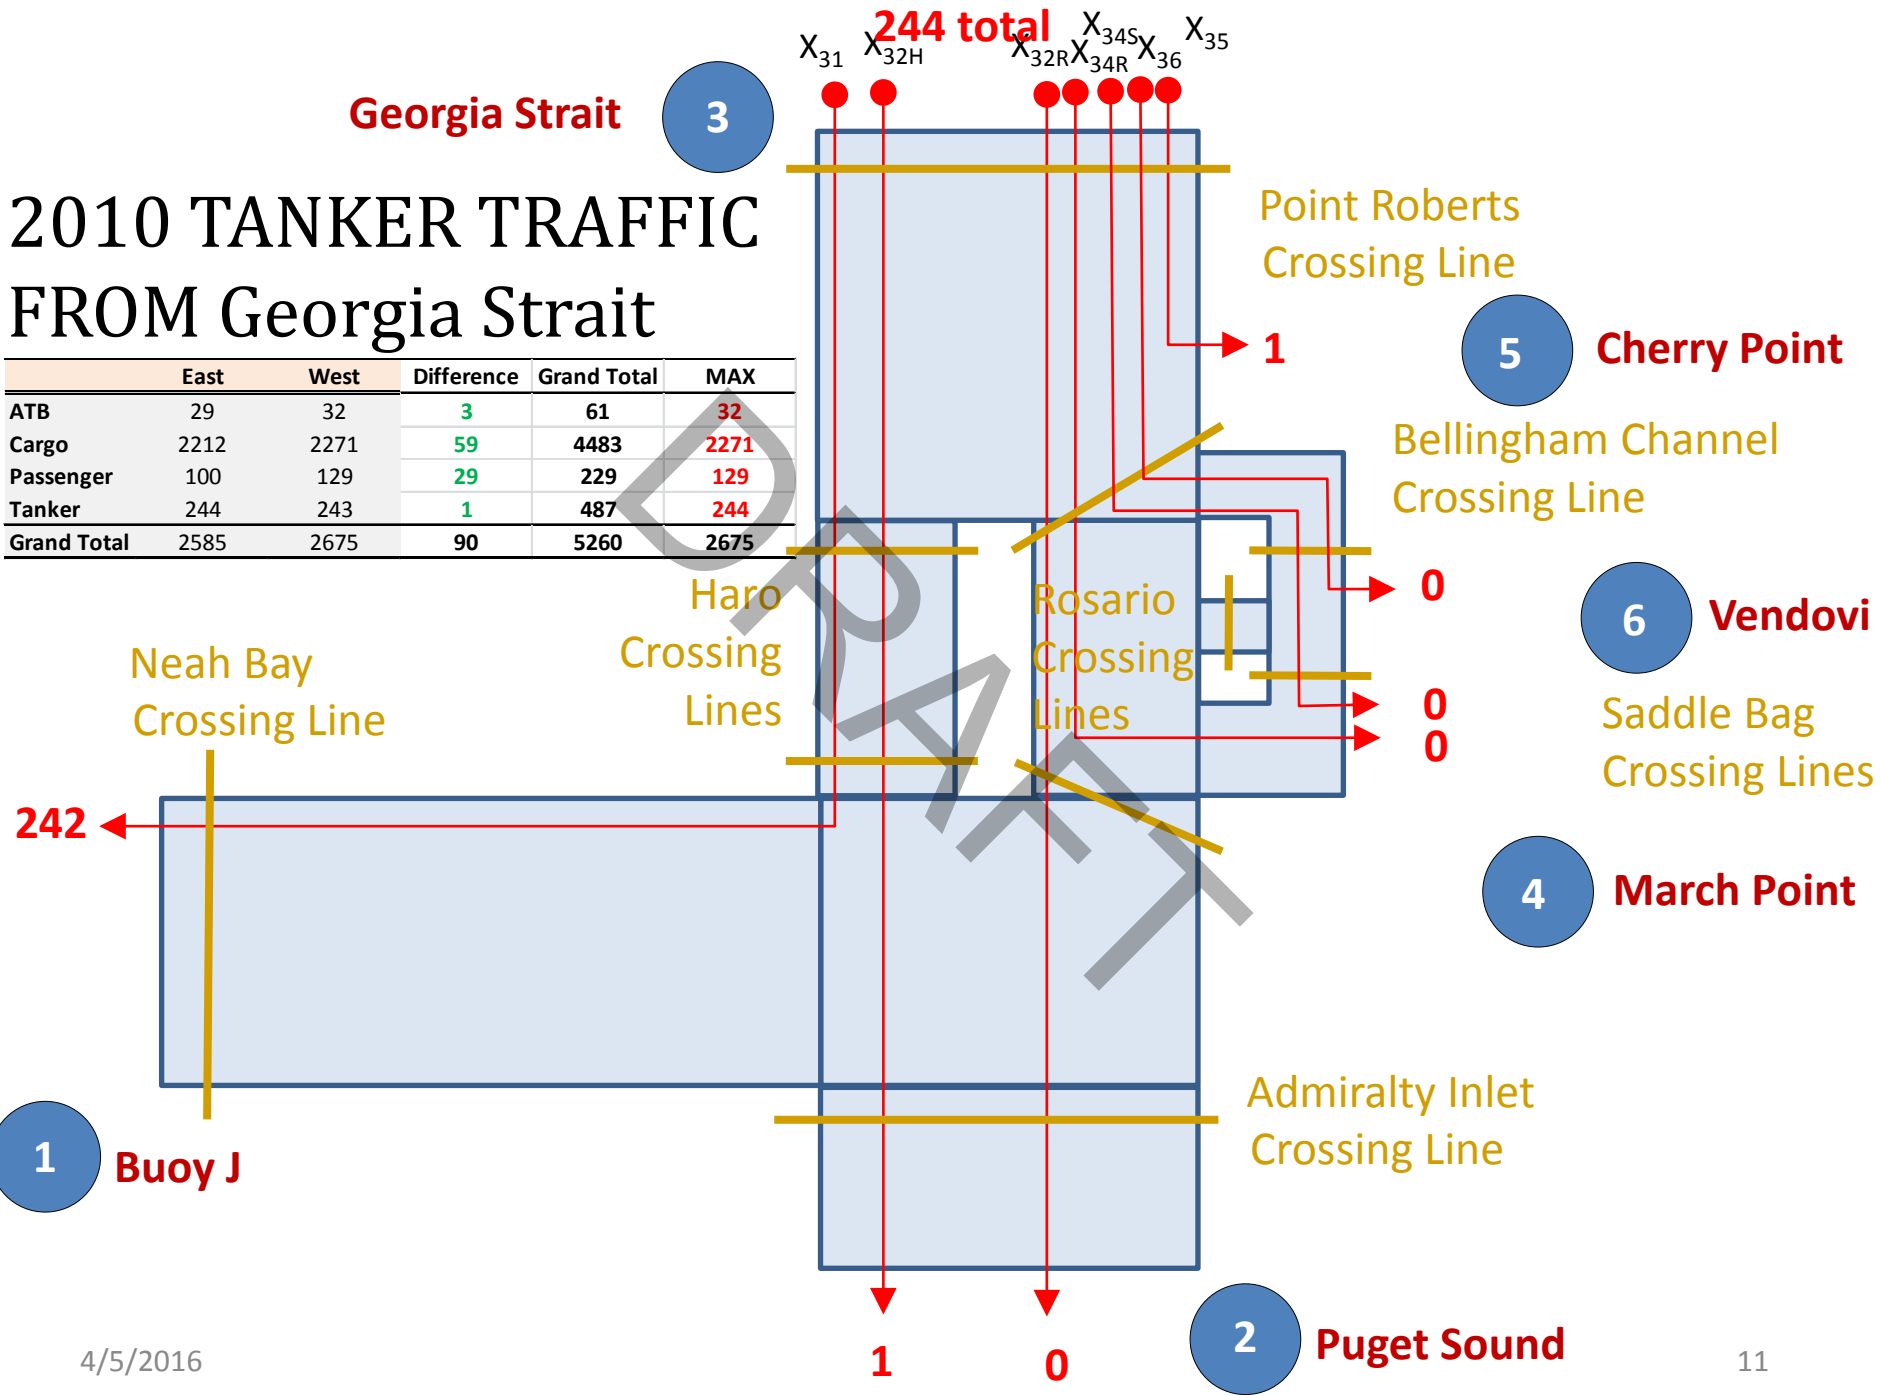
$X_{31}$ $X_{32H}$ 244 total $X_{32R}$ $X_{34S}$ $X_{34R}$ $X_{36}$ $X_{35}$

Georgia Strait 3

2010 TANKER TRAFFIC FROM Georgia Strait

| | East | West | Difference | Grand Total | MAX |
|---|---|---|---|---|---|
| ATB | 29 | 32 | 3 | 61 | 32 |
| Cargo | 2212 | 2271 | 59 | 4483 | 2271 |
| Passenger | 100 | 129 | 29 | 229 | 129 |
| Tanker | 244 | 243 | 1 | 487 | 244 |
| Grand Total | 2585 | 2675 | 90 | 5260 | 2675 |

DRAFT

Point Roberts Crossing Line

1

5 Cherry Point

Bellingham Channel Crossing Line

0

6 Vendovi

Haro Crossing Lines

Rosario Crossing Lines

0
0

Saddle Bag Crossing Lines

Neah Bay Crossing Line

242

4 March Point

Admiralty Inlet Crossing Line

1 Buoy J

1 0

2 Puget Sound

4/5/2016

11